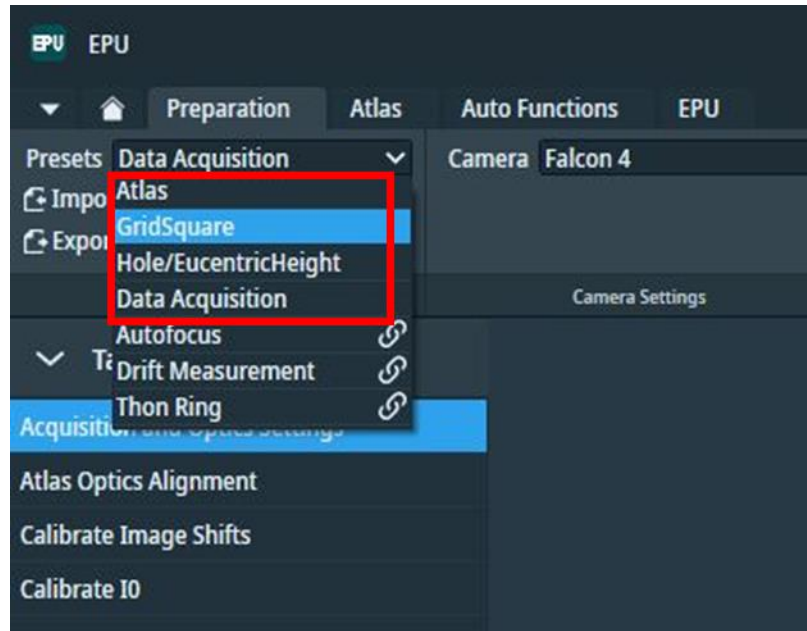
EPU EPU

Preparation Atlas Auto Functions EPU

Presets Data Acquisition

Camera Falcon 4

Impo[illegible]

Expor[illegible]

Atlas
GridSquare
Hole/EucentricHeight
Data Acquisition
Autofocus
Drift Measurement
Thon Ring

Camera Settings

Ta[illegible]

Acquisiti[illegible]

Atlas Optics Alignment

Calibrate Image Shifts

Calibrate I0